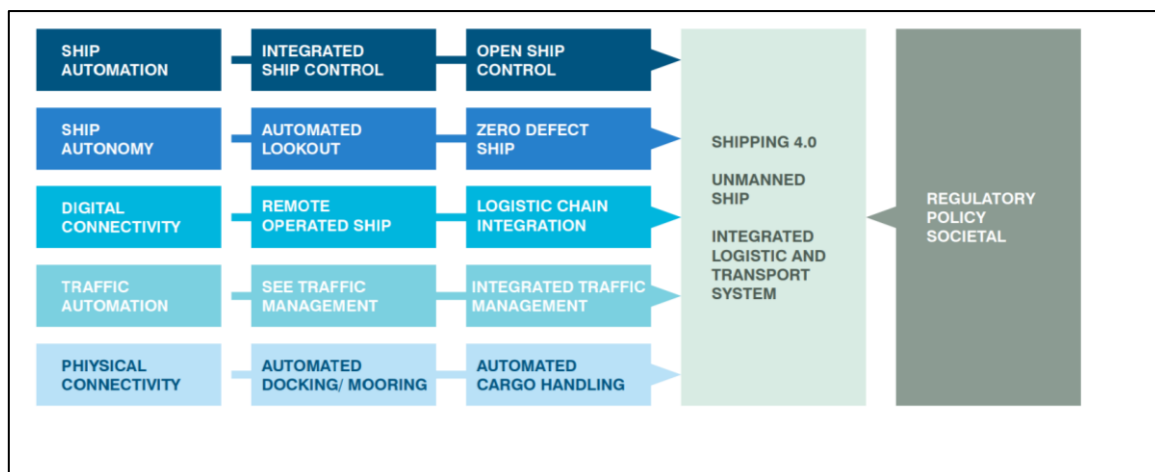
SHIP AUTOMATION

INTEGRATED SHIP CONTROL

OPEN SHIP CONTROL

SHIP AUTONOMY

AUTOMATED LOOKOUT

ZERO DEFECT SHIP

DIGITAL CONNECTIVITY

REMOTE OPERATED SHIP

LOGISTIC CHAIN INTEGRATION

TRAFFIC AUTOMATION

SEE TRAFFIC MANAGEMENT

INTEGRATED TRAFFIC MANAGEMENT

PHIYSICAL CONNECTIVITY

AUTOMATED DOCKING/ MOORING

AUTOMATED CARGO HANDLING

SHIPPING 4.0

UNMANNED SHIP

INTEGRATED LOGISTIC AND TRANSPORT SYSTEM

REGULATORY POLICY SOCIETAL